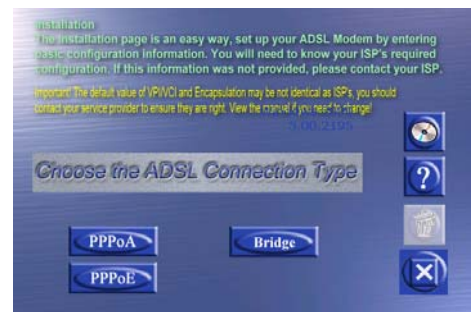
Installation
The Installation page is an easy way, set up your ADSL Modem by entering basic configuration information. You will need to know your ISP's required configuration. If this information was not provided, please contact your ISP.

Important: The default value of VPI/VCI and Encapsulation may be not identical as ISP's, you should contact your service provider to ensure they are right. View the manual if you need to change!

3.00.2195

Choose the ADSL Connection Type

PPPoA

Bridge

PPPoE

?